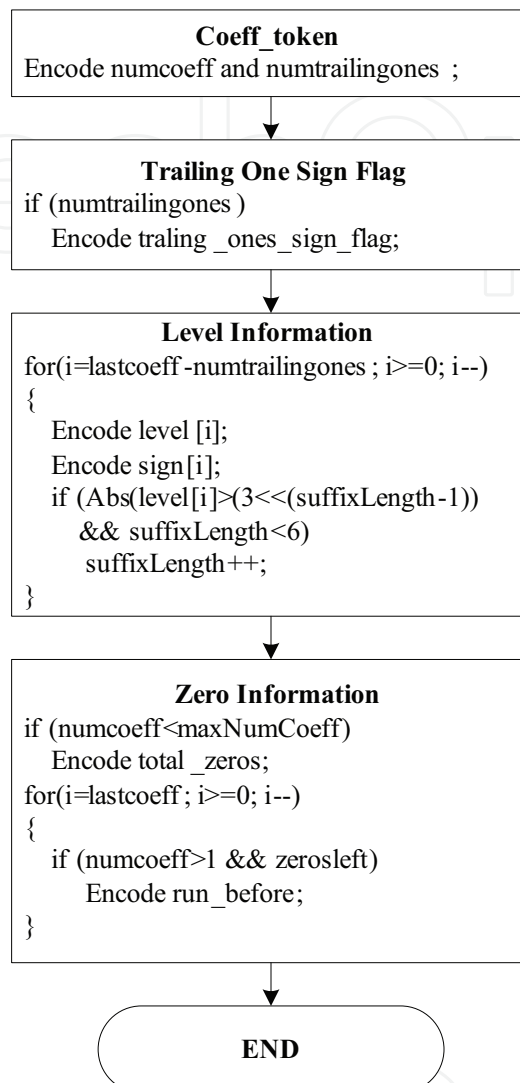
**Coeff_token**
Encode numcoeff and numtrailingones ;

**Trailing One Sign Flag**
if (numtrailingones )
Encode traling _ones_sign_flag;

**Level Information**
for(i=lastcoeff -numtrailingones ; i>=0; i--)
{
Encode level [i];
Encode sign[i];
if (Abs(level[i]>(3<<(suffixLength-1))
&& suffixLength<6)
suffixLength++;
}

**Zero Information**
if (numcoeff<maxNumCoeff)
Encode total _zeros;
for(i=lastcoeff ; i>=0; i--)
{
if (numcoeff>1 && zerosleft)
Encode run_before;
}

**END**